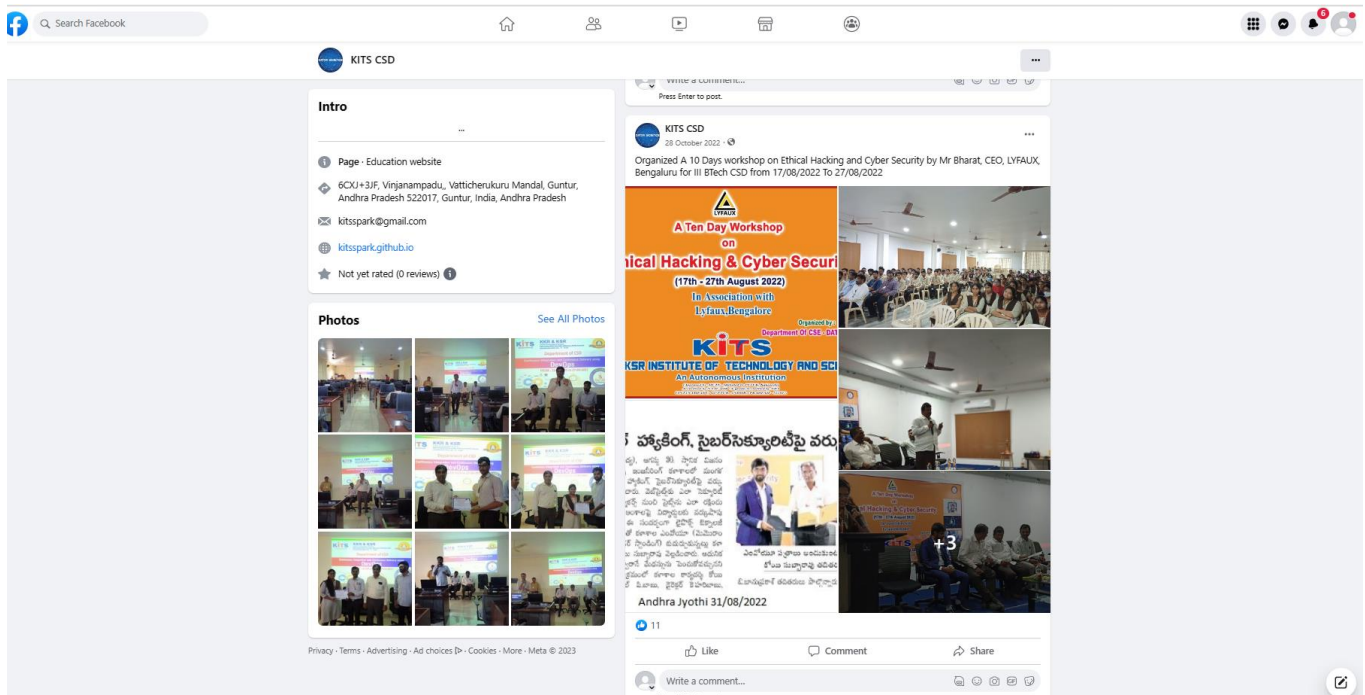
Search Facebook

6

KITS CSD

...

Write a comment...

Press Enter to post.

Intro

...

Page · Education website

6CXJ+3JF, Vinjanampadu,, Vatticherukuru Mandal, Guntur, Andhra Pradesh 522017, Guntur, India, Andhra Pradesh

kitsspark@gmail.com

kitsspark.github.io

Not yet rated (0 reviews)

Photos

See All Photos

Privacy · Terms · Advertising · Ad choices · Cookies · More · Meta © 2023

KITS CSD

28 October 2022 ·

...

Organized A 10 Days workshop on Ethical Hacking and Cyber Security by Mr Bharat, CEO, LYFAUX, Bengaluru for III BTech CSD from 17/08/2022 To 27/08/2022

LYFAUX

A Ten Day Workshop on

hical Hacking & Cyber Securi

(17th - 27th August 2022)

In Association with Lyfaux,Bengalore

Organized by Department Of CSE - DAT

KITS

KSR INSTITUTE OF TECHNOLOGY AND SCI

An Autonomous Institution

హ్యాకింగ్, సైబర్‌సెక్యూరిటీపై వర్కు

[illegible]

Andhra Jyothi 31/08/2022

+3

11

Like

Comment

Share

Write a comment...